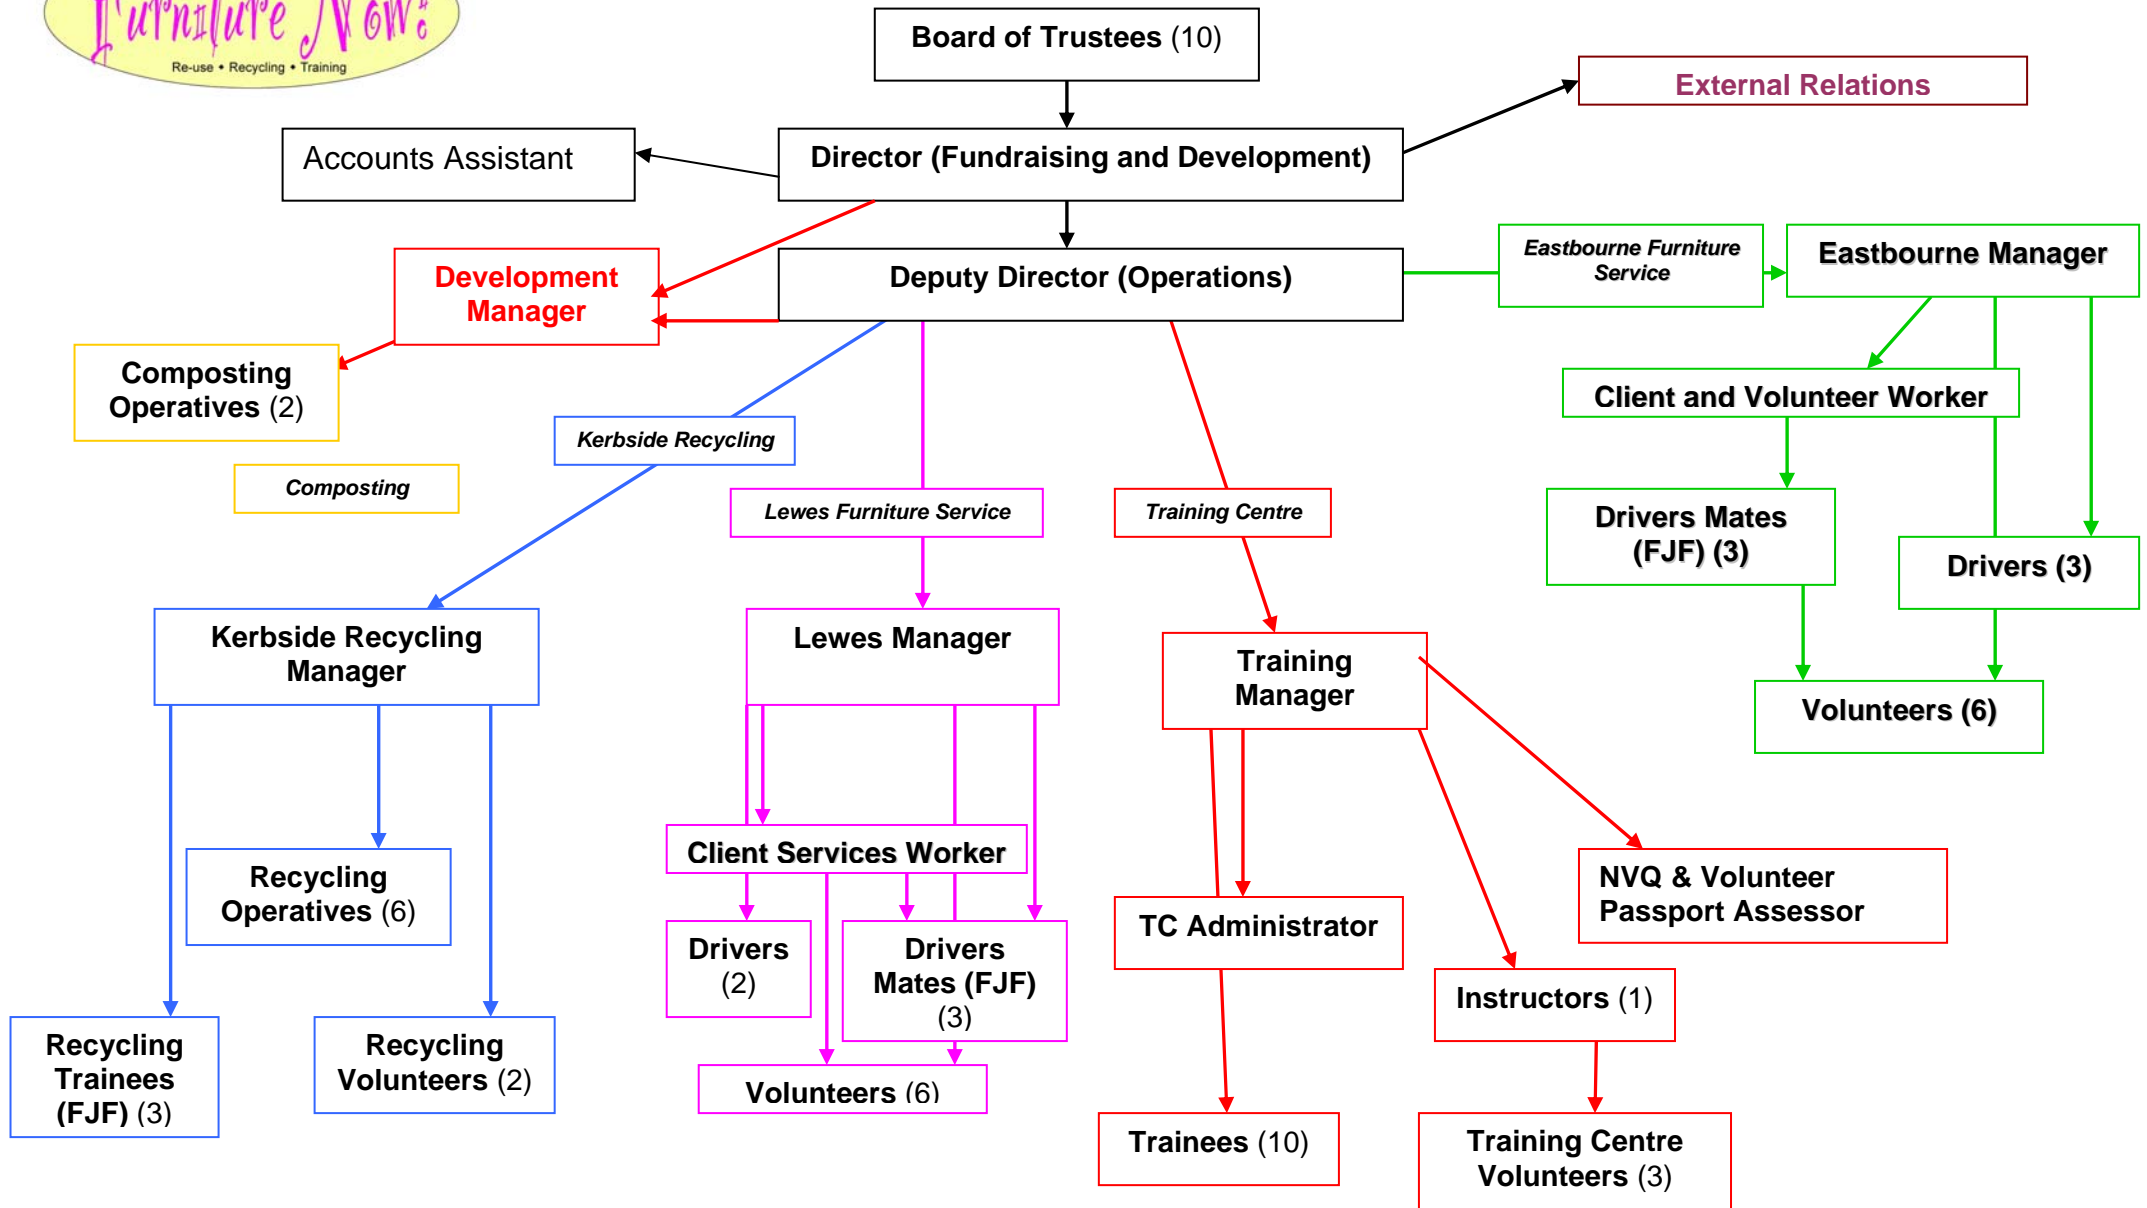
Furniture Now!
Re-use • Recycling • Training

Board of Trustees (10)

External Relations

Accounts Assistant

Director (Fundraising and Development)

Development Manager

Deputy Director (Operations)

Eastbourne Furniture Service

Eastbourne Manager

Composting Operatives (2)

Composting

Kerbside Recycling

Lewes Furniture Service

Training Centre

Client and Volunteer Worker

Drivers Mates (FJF) (3)

Drivers (3)

Volunteers (6)

Kerbside Recycling Manager

Lewes Manager

Training Manager

Recycling Operatives (6)

Client Services Worker

TC Administrator

NVQ & Volunteer Passport Assessor

Drivers (2)

Drivers Mates (FJF) (3)

Instructors (1)

Recycling Trainees (FJF) (3)

Recycling Volunteers (2)

Volunteers (6)

Trainees (10)

Training Centre Volunteers (3)